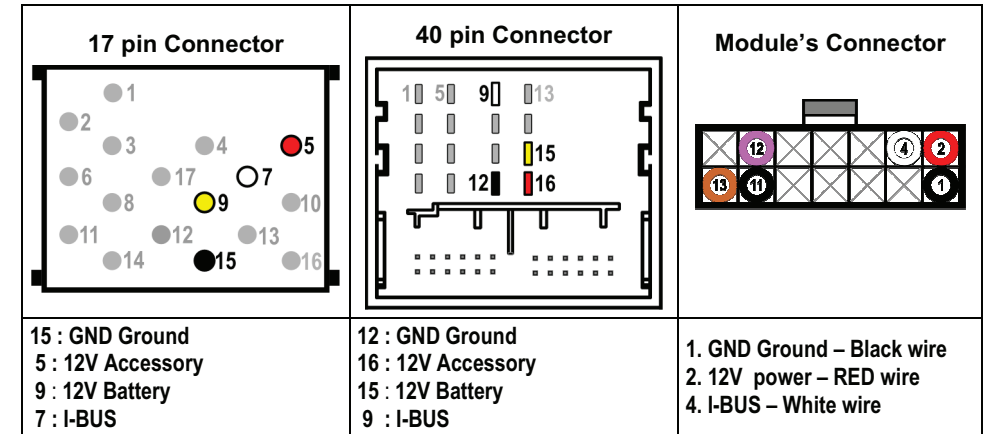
| 17 pin Connector | 40 pin Connector | Module's Connector |
|---|---|---|
| 1 2 3 4 5 6 17 7 8 9 10 11 12 13 14 15 16 | 1 5 9 13 15 12 16 | 12 4 2 13 11 1 |
| 15 : GND Ground<br>5 : 12V Accessory<br>9 : 12V Battery<br>7 : I-BUS | 12 : GND Ground<br>16 : 12V Accessory<br>15 : 12V Battery<br>9 : I-BUS | 1. GND Ground – Black wire<br>2. 12V power – RED wire<br>4. I-BUS – White wire |